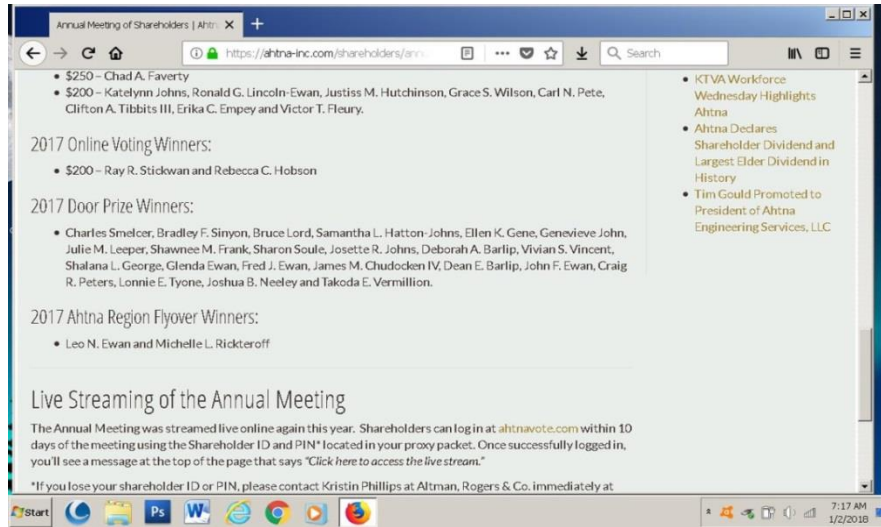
Annual Meeting of Shareholders | Ahtn ×  +

https://ahtna-inc.com/shareholders/ann

Search

• $250 – Chad A. Faverty
• $200 – Katelynn Johns, Ronald G. Lincoln-Ewan, Justiss M. Hutchinson, Grace S. Wilson, Carl N. Pete, Clifton A. Tibbits III, Erika C. Empey and Victor T. Fleury.

2017 Online Voting Winners:

• $200 – Ray R. Stickwan and Rebecca C. Hobson

2017 Door Prize Winners:

• Charles Smelcer, Bradley F. Sinyon, Bruce Lord, Samantha L. Hatton-Johns, Ellen K. Gene, Genevieve John, Julie M. Leeper, Shawnee M. Frank, Sharon Soule, Josette R. Johns, Deborah A. Barlip, Vivian S. Vincent, Shalana L. George, Glenda Ewan, Fred J. Ewan, James M. Chudocken IV, Dean E. Barlip, John F. Ewan, Craig R. Peters, Lonnie E. Tyone, Joshua B. Neeley and Takoda E. Vermillion.

2017 Ahtna Region Flyover Winners:

• Leo N. Ewan and Michelle L. Rickteroff

Live Streaming of the Annual Meeting

The Annual Meeting was streamed live online again this year. Shareholders can log in at ahtnavote.com within 10 days of the meeting using the Shareholder ID and PIN* located in your proxy packet. Once successfully logged in, you'll see a message at the top of the page that says "Click here to access the live stream."

*If you lose your shareholder ID or PIN, please contact Kristin Phillips at Altman, Rogers & Co. immediately at

• KTVA Workforce Wednesday Highlights Ahtna
• Ahtna Declares Shareholder Dividend and Largest Elder Dividend in History
• Tim Gould Promoted to President of Ahtna Engineering Services, LLC

Start

7:17 AM
1/2/2018